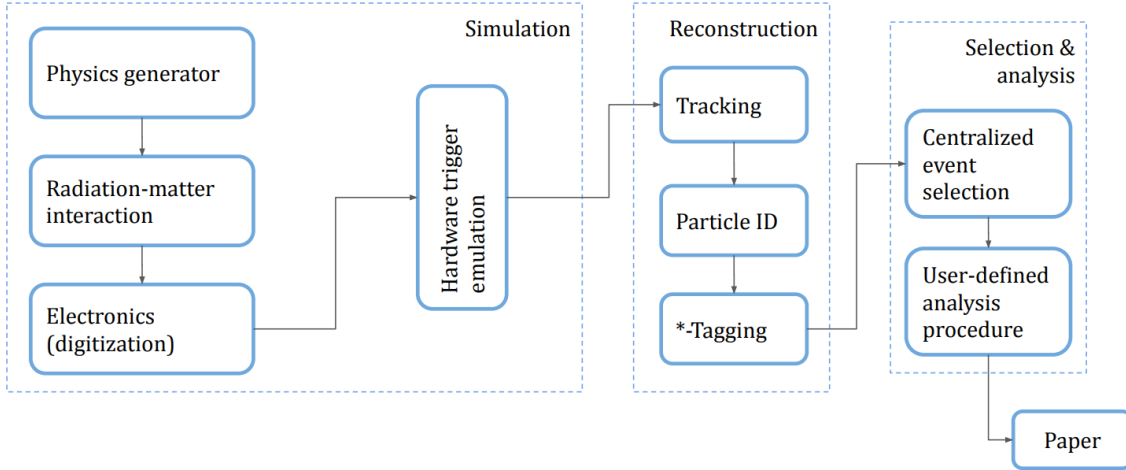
Simulation

Physics generator

Radiation-matter interaction

Electronics (digitization)

Hardware trigger emulation

Reconstruction

Tracking

Particle ID

*-Tagging

Selection & analysis

Centralized event selection

User-defined analysis procedure

Paper